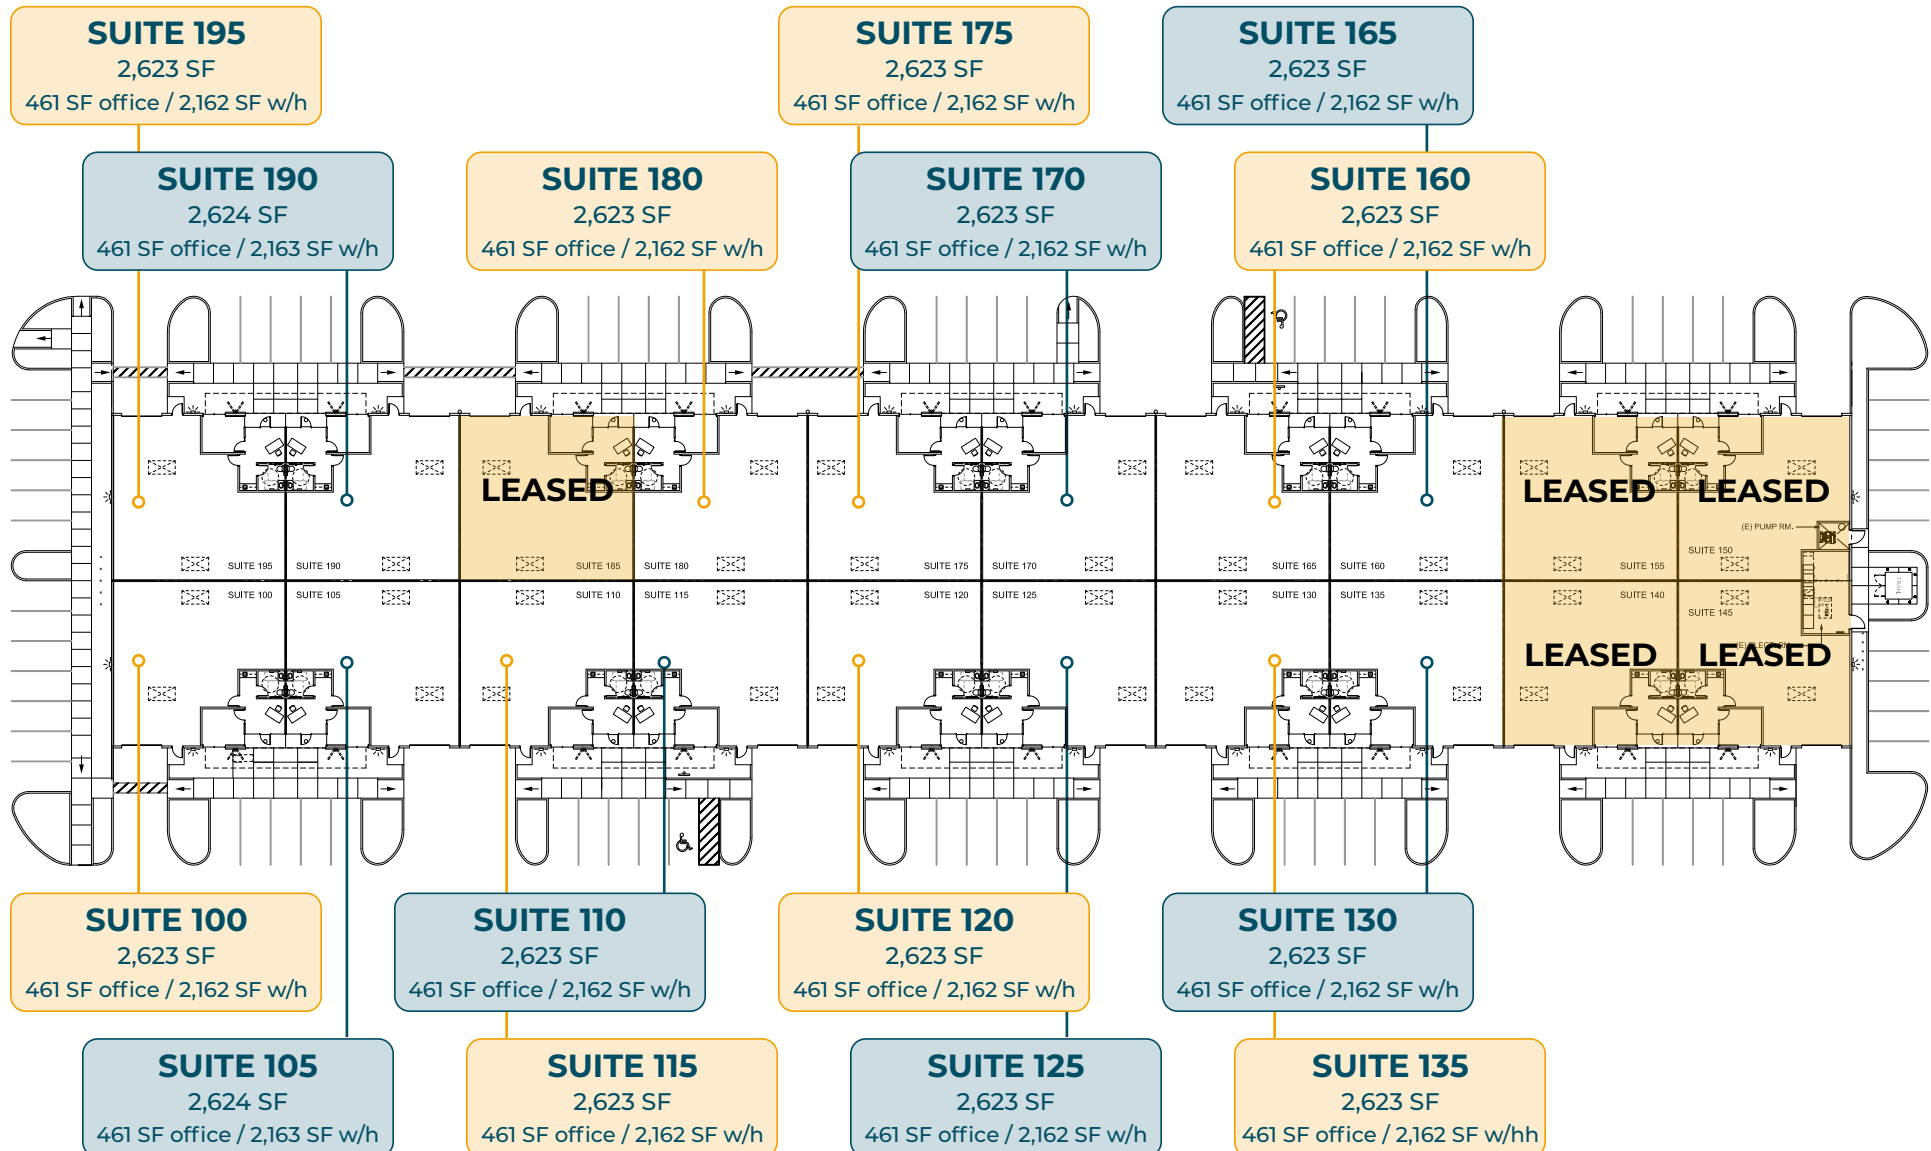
SUITE 195
2,623 SF
461 SF office / 2,162 SF w/h

SUITE 175
2,623 SF
461 SF office / 2,162 SF w/h

SUITE 165
2,623 SF
461 SF office / 2,162 SF w/h

SUITE 190
2,624 SF
461 SF office / 2,163 SF w/h

SUITE 180
2,623 SF
461 SF office / 2,162 SF w/h

SUITE 170
2,623 SF
461 SF office / 2,162 SF w/h

SUITE 160
2,623 SF
461 SF office / 2,162 SF w/h

LEASED

LEASED LEASED

(E) PUMP RM.

SUITE 195 SUITE 190 SUITE 185 SUITE 180 SUITE 175 SUITE 170 SUITE 165 SUITE 160 SUITE 155 SUITE 150

SUITE 100 SUITE 105 SUITE 110 SUITE 115 SUITE 120 SUITE 125 SUITE 130 SUITE 135 SUITE 140 SUITE 145

LEASED LEASED

SUITE 100
2,623 SF
461 SF office / 2,162 SF w/h

SUITE 110
2,623 SF
461 SF office / 2,162 SF w/h

SUITE 120
2,623 SF
461 SF office / 2,162 SF w/h

SUITE 130
2,623 SF
461 SF office / 2,162 SF w/h

SUITE 105
2,624 SF
461 SF office / 2,163 SF w/h

SUITE 115
2,623 SF
461 SF office / 2,162 SF w/h

SUITE 125
2,623 SF
461 SF office / 2,162 SF w/h

SUITE 135
2,623 SF
461 SF office / 2,162 SF w/hh